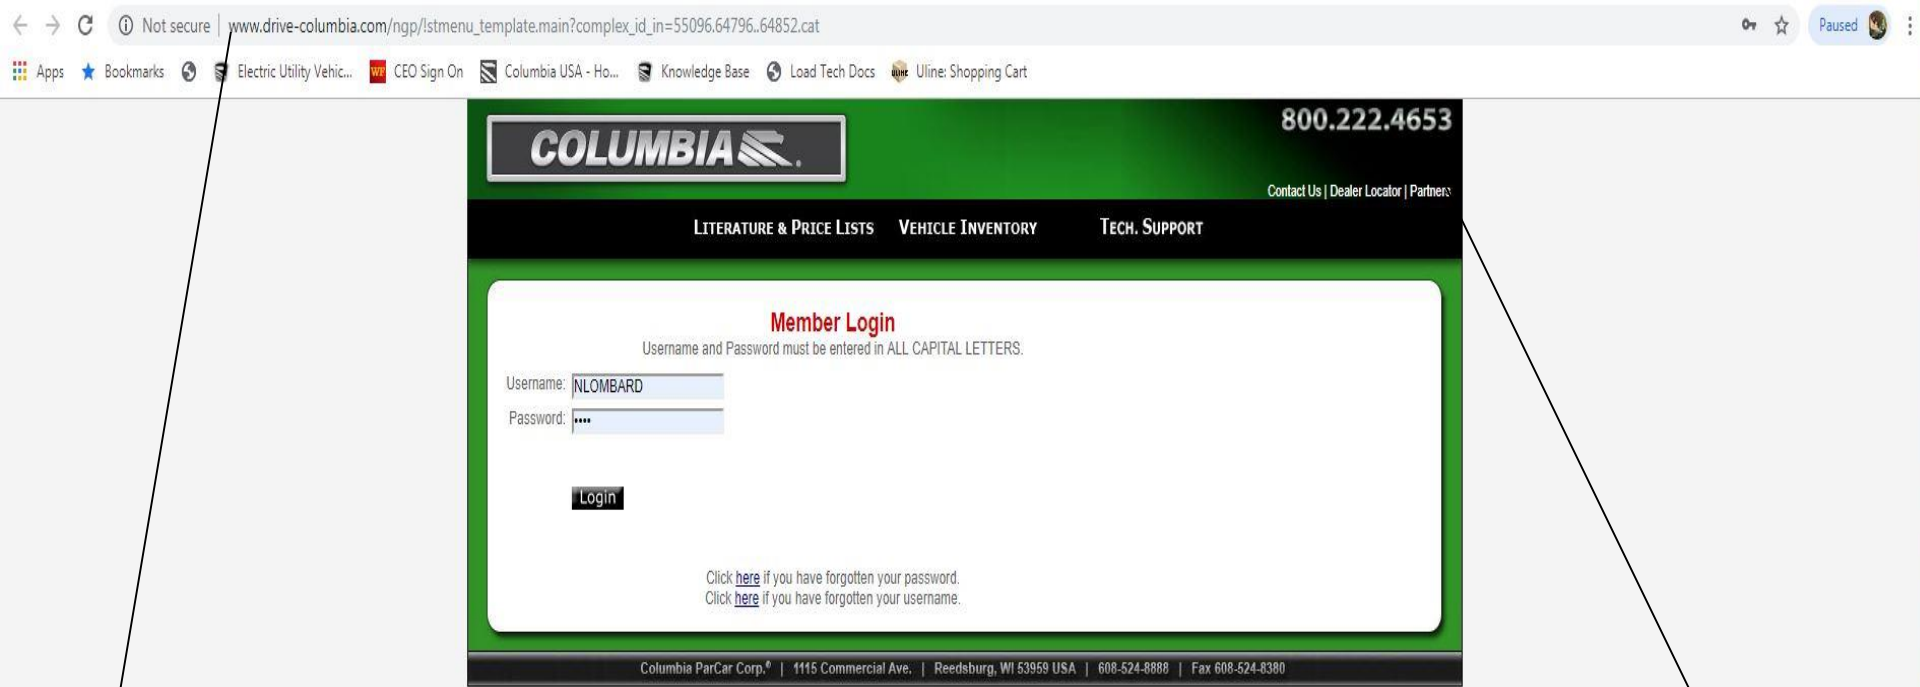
Not secure | www.drive-columbia.com/ngp/lstmenu_template.main?complex_id_in=55096.64796..64852.cat

Paused

Apps Bookmarks Electric Utility Vehic... CEO Sign On Columbia USA - Ho... Knowledge Base Load Tech Docs Uline: Shopping Cart

COLUMBIA

800.222.4653

Contact Us | Dealer Locator | Partners

LITERATURE & PRICE LISTS VEHICLE INVENTORY TECH. SUPPORT

Member Login

Username and Password must be entered in ALL CAPITAL LETTERS.

Username: NLOMBARD

Password: ••••

Login

Click here if you have forgotten your password.
Click here if you have forgotten your username.

Columbia ParCar Corp.® | 1115 Commercial Ave. | Reedsburg, WI 53959 USA | 608-524-8888 | Fax 608-524-8380